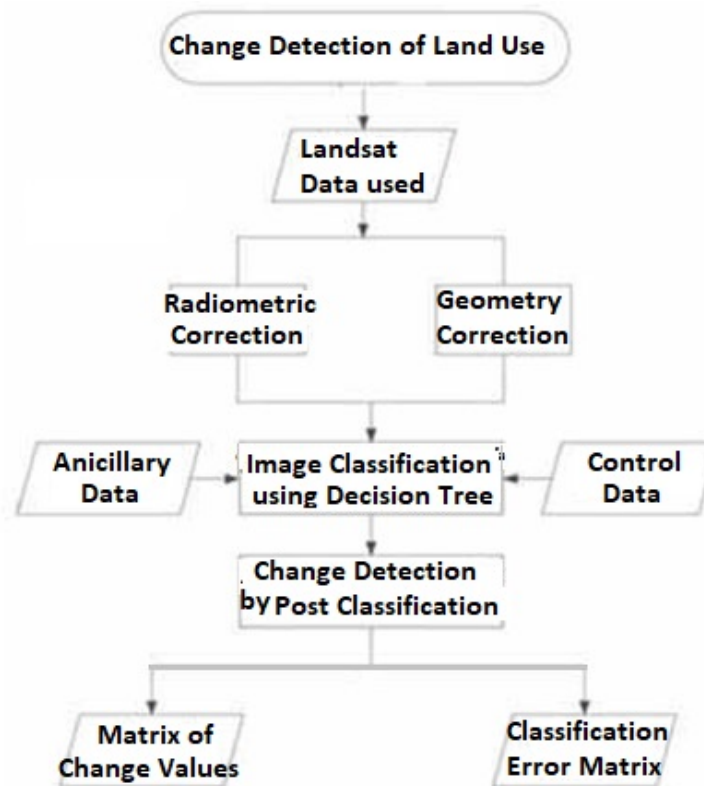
Change Detection of Land Use

Landsat Data used

Radiometric Correction

Geometry Correction

Anicillary Data

Image Classification using Decision Tree

Control Data

Change Detection by Post Classification

Matrix of Change Values

Classification Error Matrix